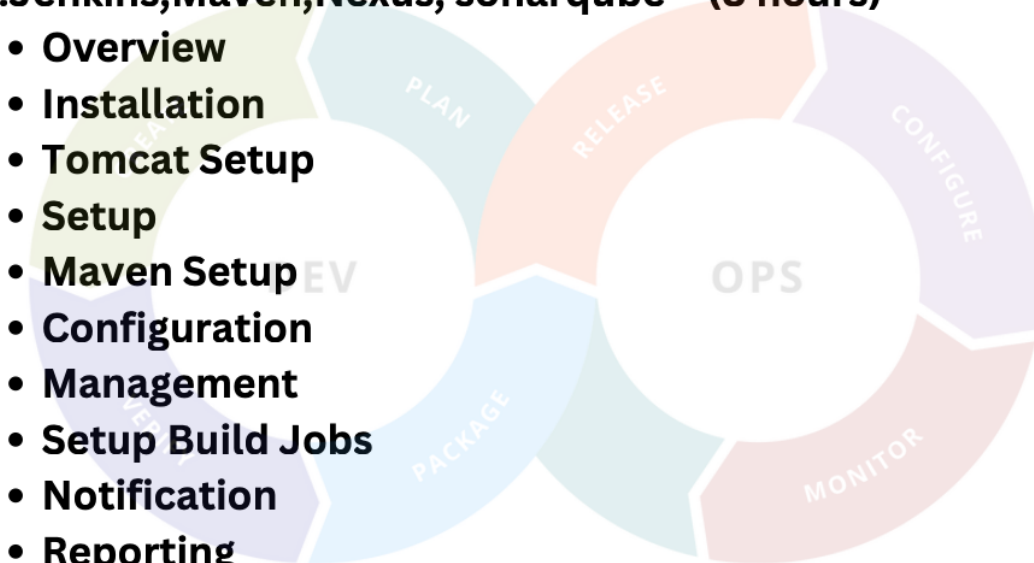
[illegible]Jenkins,Maven,Nexus, SonarQube (8 hours)

- Overview
- Installation
- Tomcat Setup
- Setup
- Maven Setup
- Configuration
- Management
- Setup Build Jobs
- Notification
- Reporting

PLAN
RELEASE
CONFIGURE
DEV
OPS
PACKAGE
MONITOR